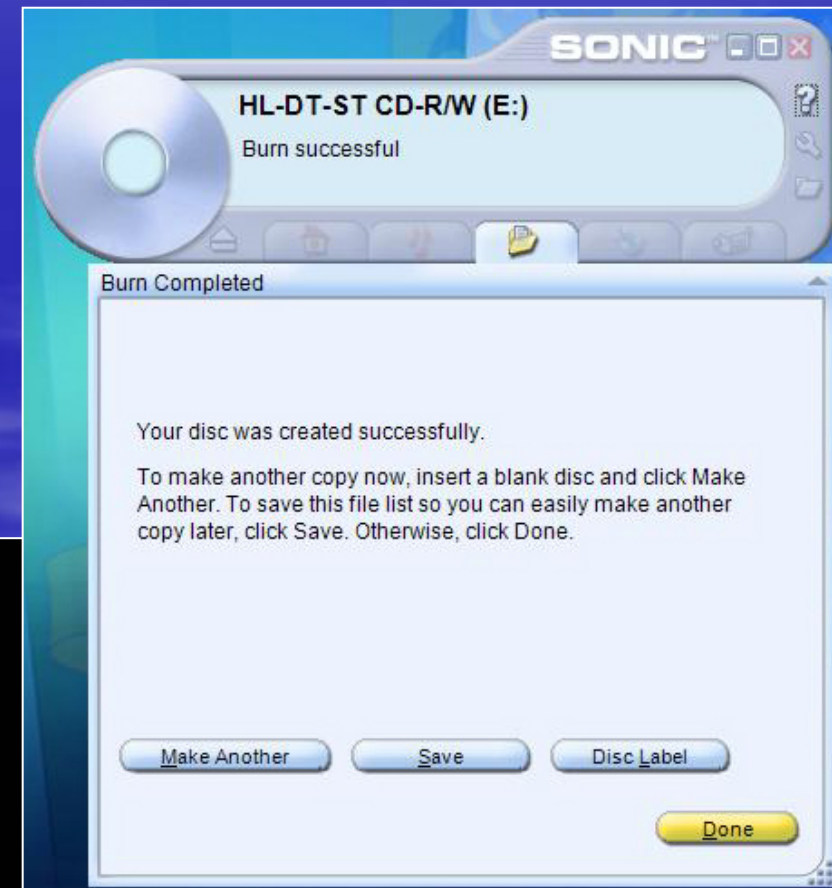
SONIC™

HL-DT-ST CD-R/W (E:)

Burn successful

Burn Completed

Your disc was created successfully.

To make another copy now, insert a blank disc and click Make Another. To save this file list so you can easily make another copy later, click Save. Otherwise, click Done.

Make Another

Save

Disc Label

Done